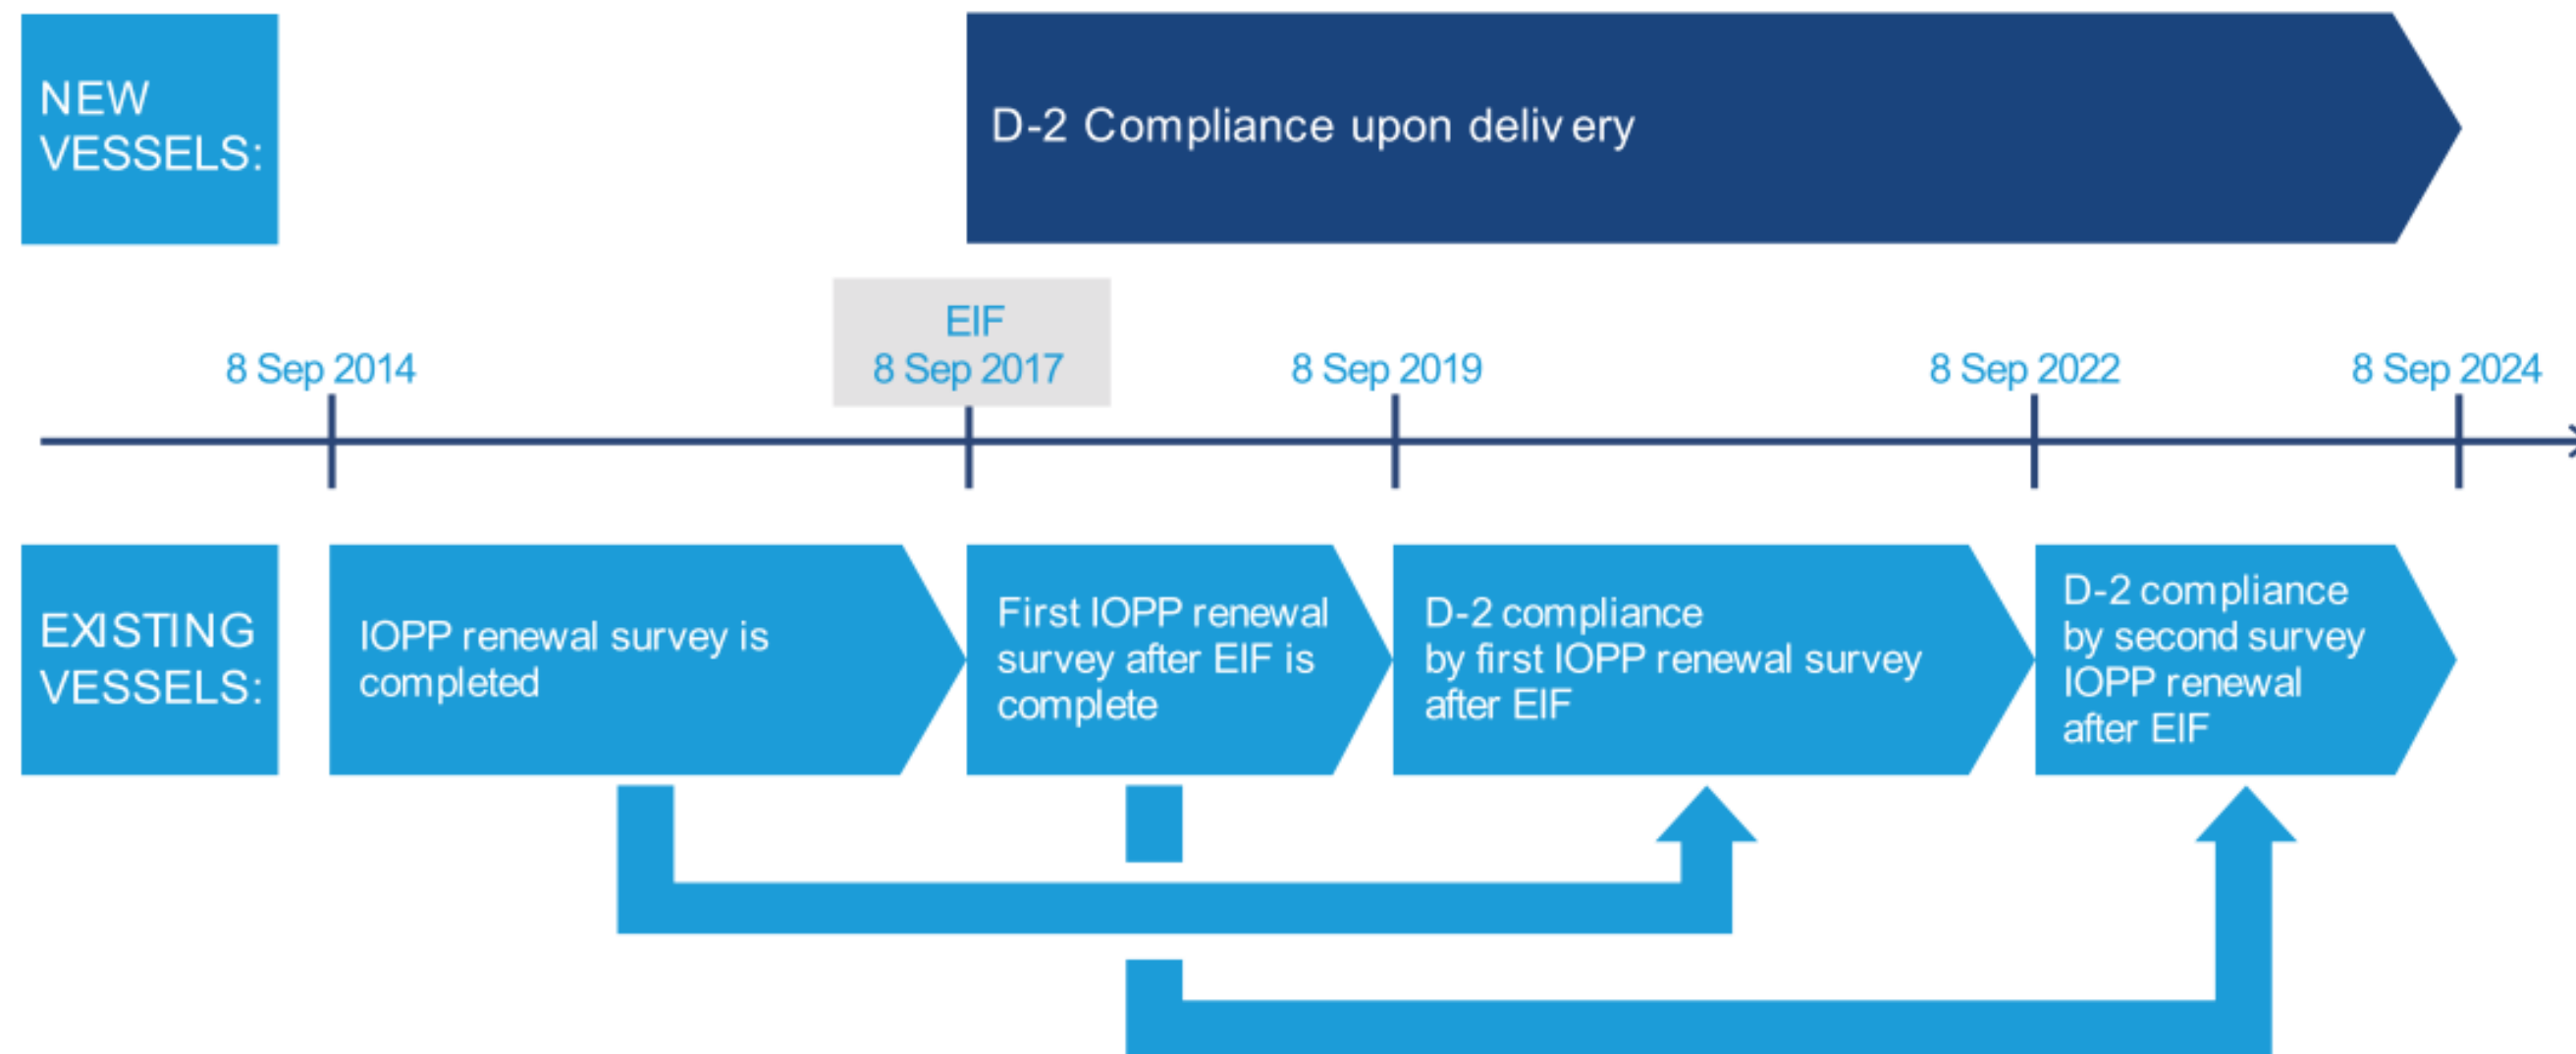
NEW VESSELS:

D-2 Compliance upon deliv ery

EIF
8 Sep 2017

8 Sep 2014

8 Sep 2019

8 Sep 2022

8 Sep 2024

EXISTING VESSELS:

IOPP renewal survey is completed

First IOPP renewal survey after EIF is complete

D-2 compliance by first IOPP renewal survey after EIF

D-2 compliance by second survey IOPP renewal after EIF